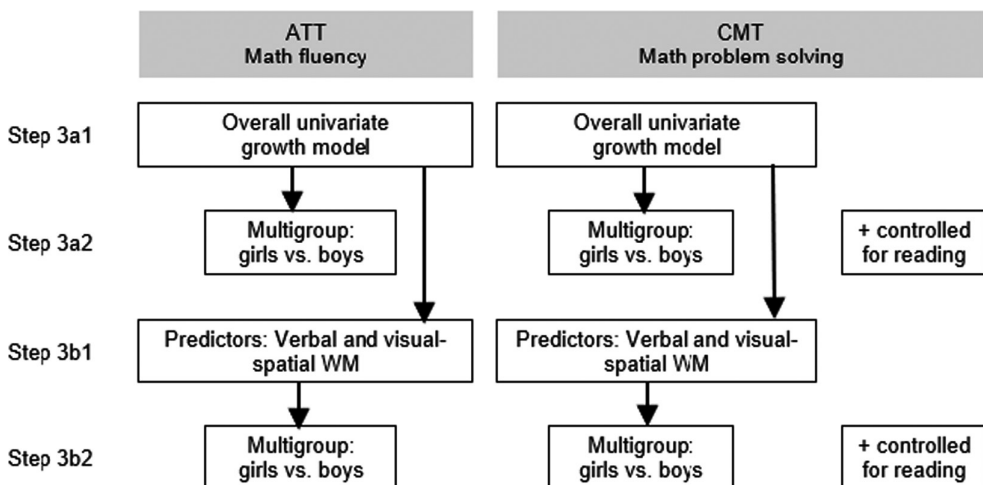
ATT
Math fluency

CMT
Math problem solving

Step 3a1

Overall univariate growth model

Overall univariate growth model

Step 3a2

Multigroup: girls vs. boys

Multigroup: girls vs. boys

+ controlled for reading

Step 3b1

Predictors: Verbal and visual-spatial WM

Predictors: Verbal and visual-spatial WM

Step 3b2

Multigroup: girls vs. boys

Multigroup: girls vs. boys

+ controlled for reading